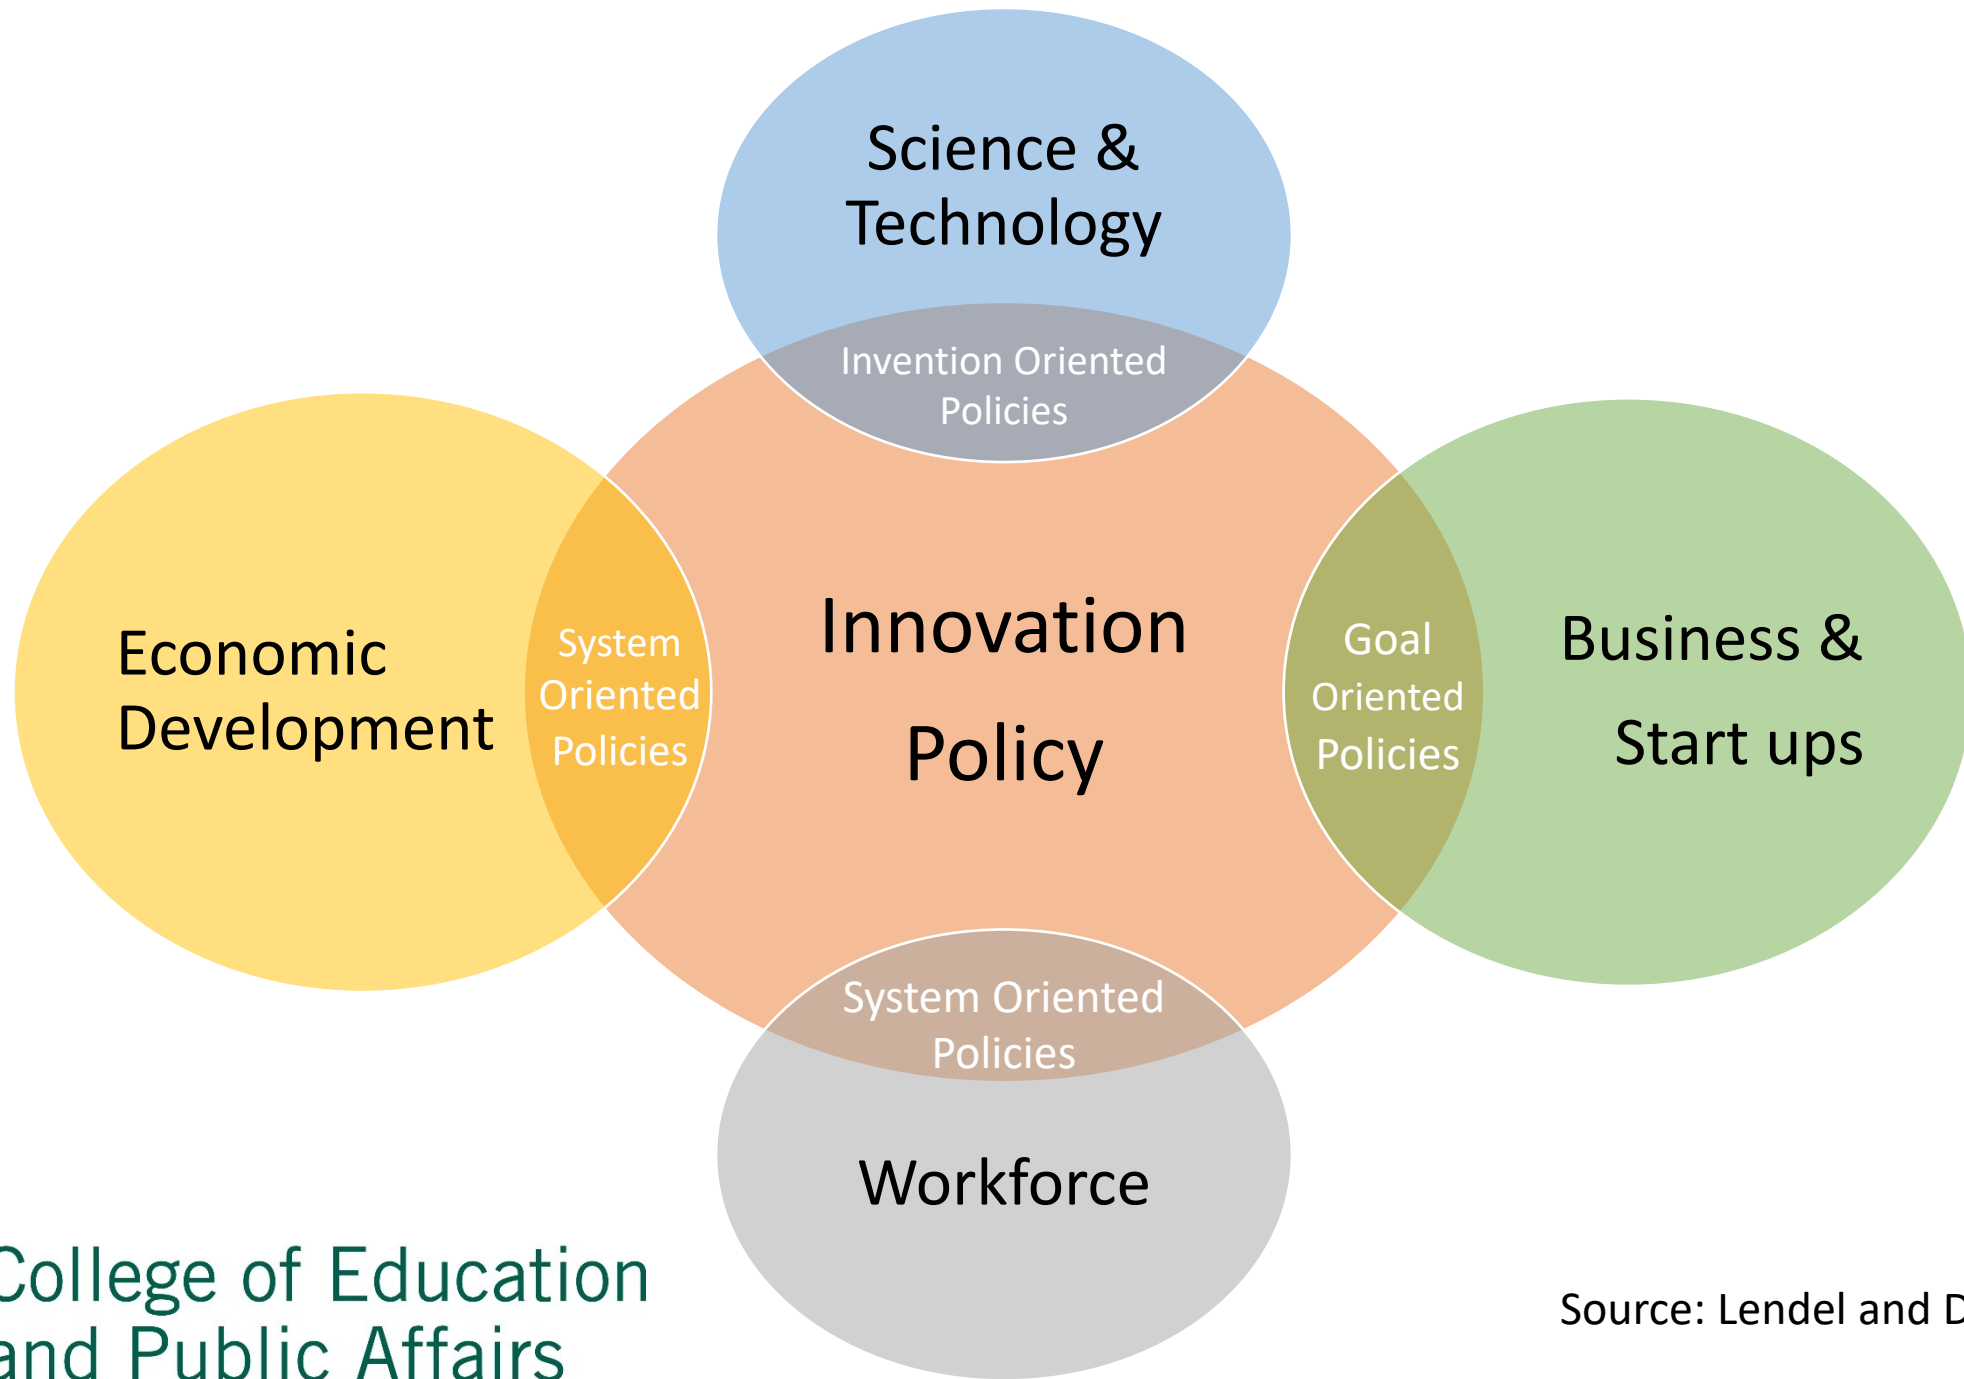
Science & Technology

Invention Oriented Policies

Economic Development

System Oriented Policies

Innovation Policy

Goal Oriented Policies

Business & Start ups

System Oriented Policies

Workforce

College of Education and Public Affairs

Source: Lendel and D